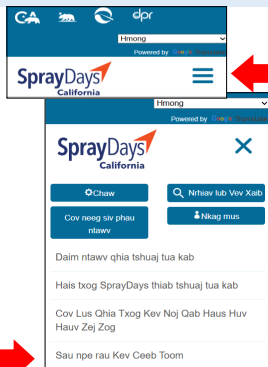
CA dpr
Hmong
Powered by Google Translate
SprayDays California

Hmong
Powered by Google Translate
SprayDays California
✕
Chaw
Nrhiav lub Vev Xaib
Cov neeg siv phau ntawv
Nkag mus
Daim ntawv qhia tshuaj tua kab
Hais txog SprayDays thiab tshuaj tua kab
Cov Lus Qhia Txog Kev Noj Qab Haus Huv Hauv Zej Zog
Sau npe rau Kev Ceeb Toom